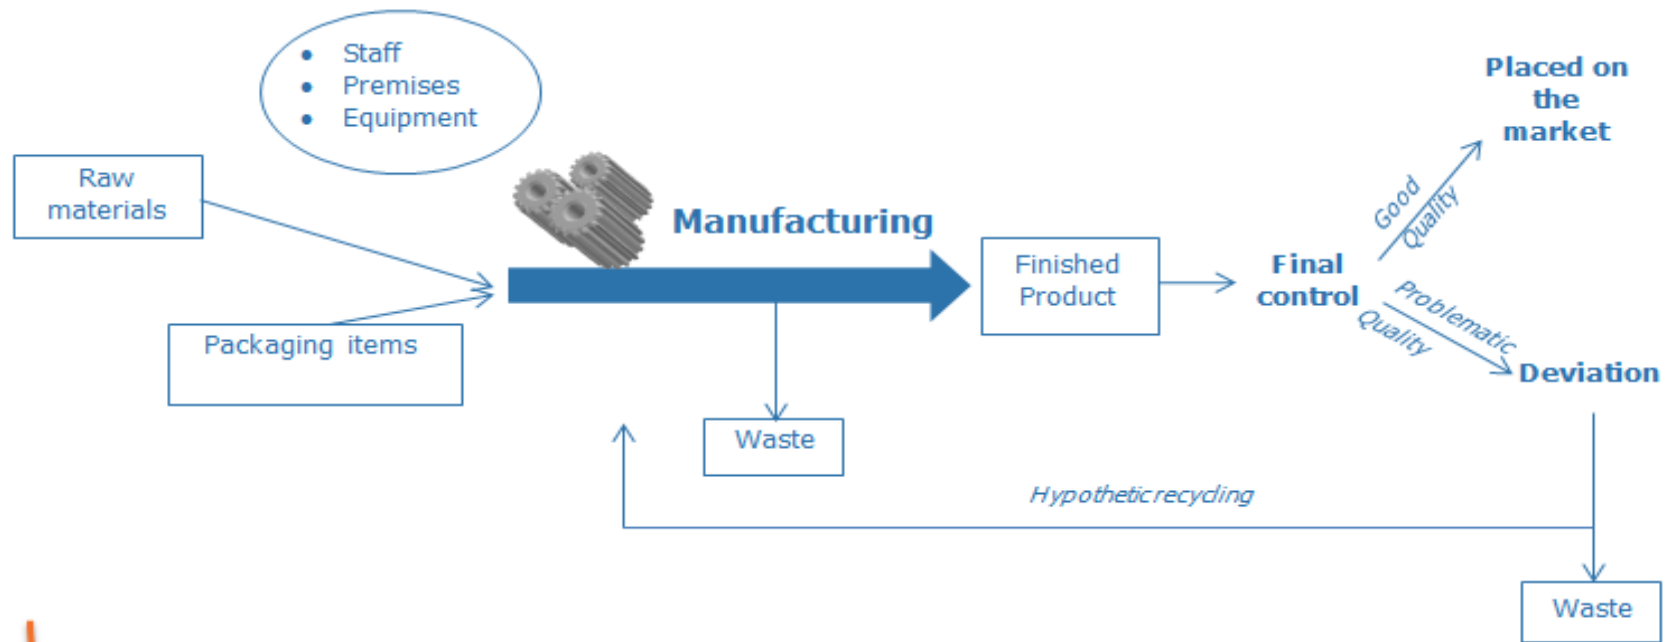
- Staff
- Premises
- Equipment

Raw materials

Packaging items

Manufacturing

Waste

Finished Product

Final control

Good Quality

Placed on the market

Problematic Quality

Deviation

Hypothetic recycling

Waste